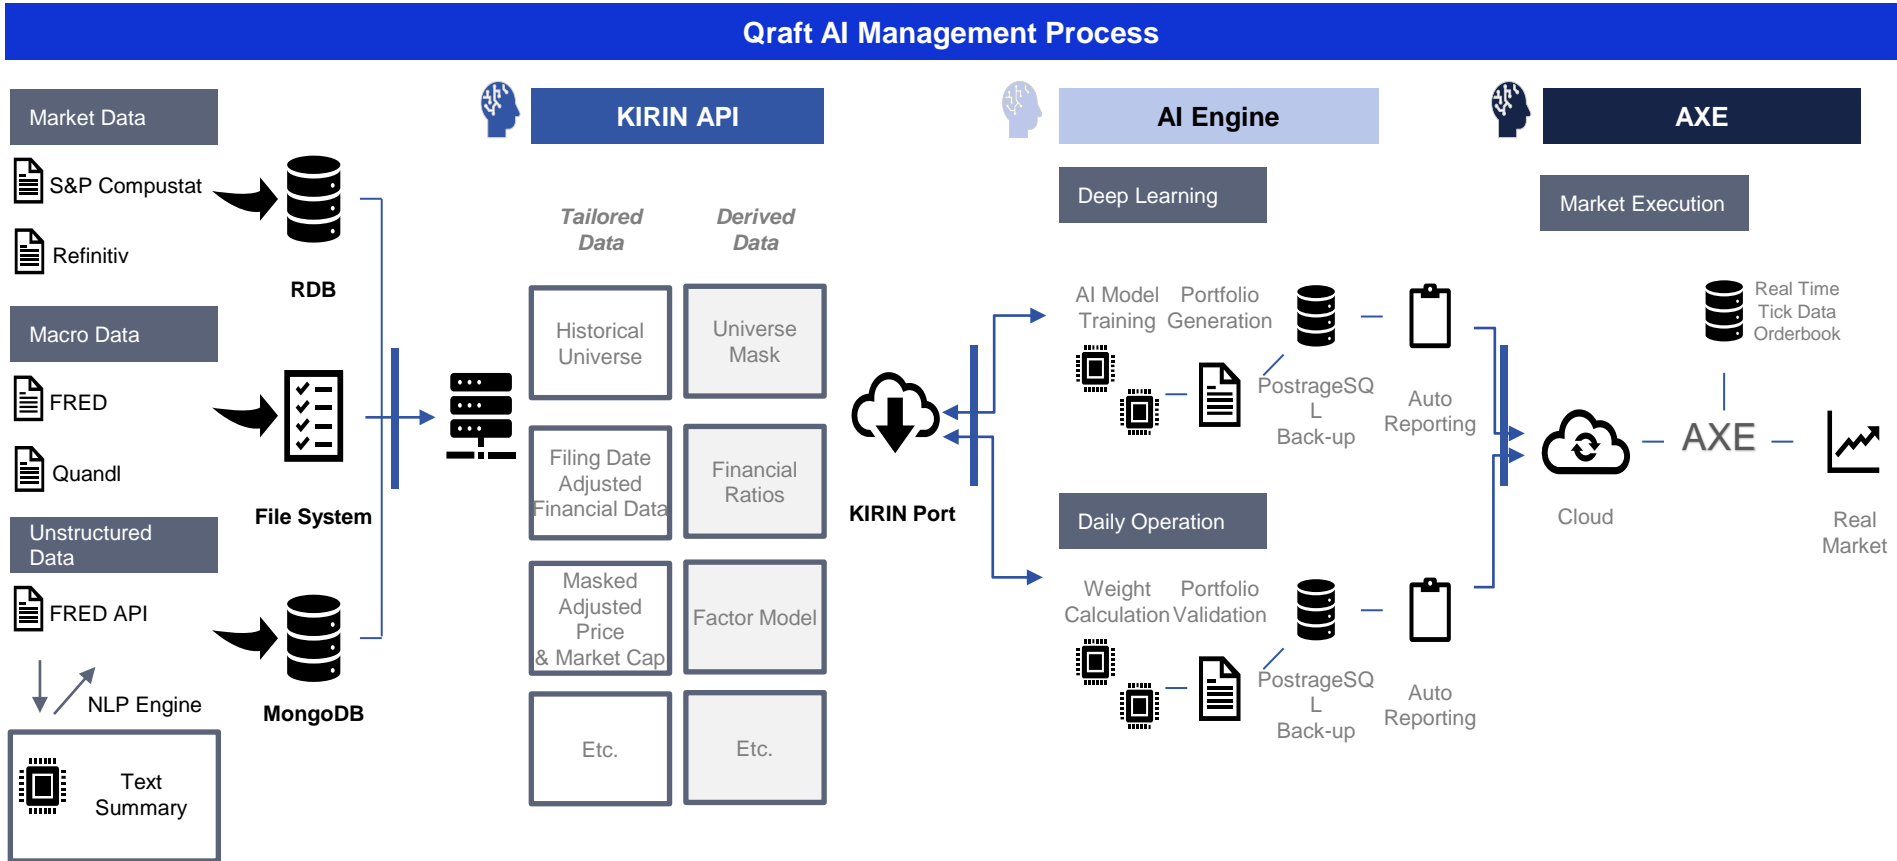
Qraft AI Management Process

Market Data

S&P Compustat

Refinitiv

RDB

Macro Data

FRED

Quandl

File System

Unstructured Data

FRED API

MongoDB

NLP Engine

Text Summary

KIRIN API

Tailored Data

Derived Data

Historical Universe

Universe Mask

Filing Date Adjusted Financial Data

Financial Ratios

Masked Adjusted Price & Market Cap

Factor Model

Etc.

Etc.

KIRIN Port

AI Engine

Deep Learning

AI Model Training

Portfolio Generation

PostrageSQL Back-up

Auto Reporting

Daily Operation

Weight Calculation

Portfolio Validation

PostrageSQL Back-up

Auto Reporting

AXE

Market Execution

Real Time Tick Data Orderbook

Cloud

AXE

Real Market